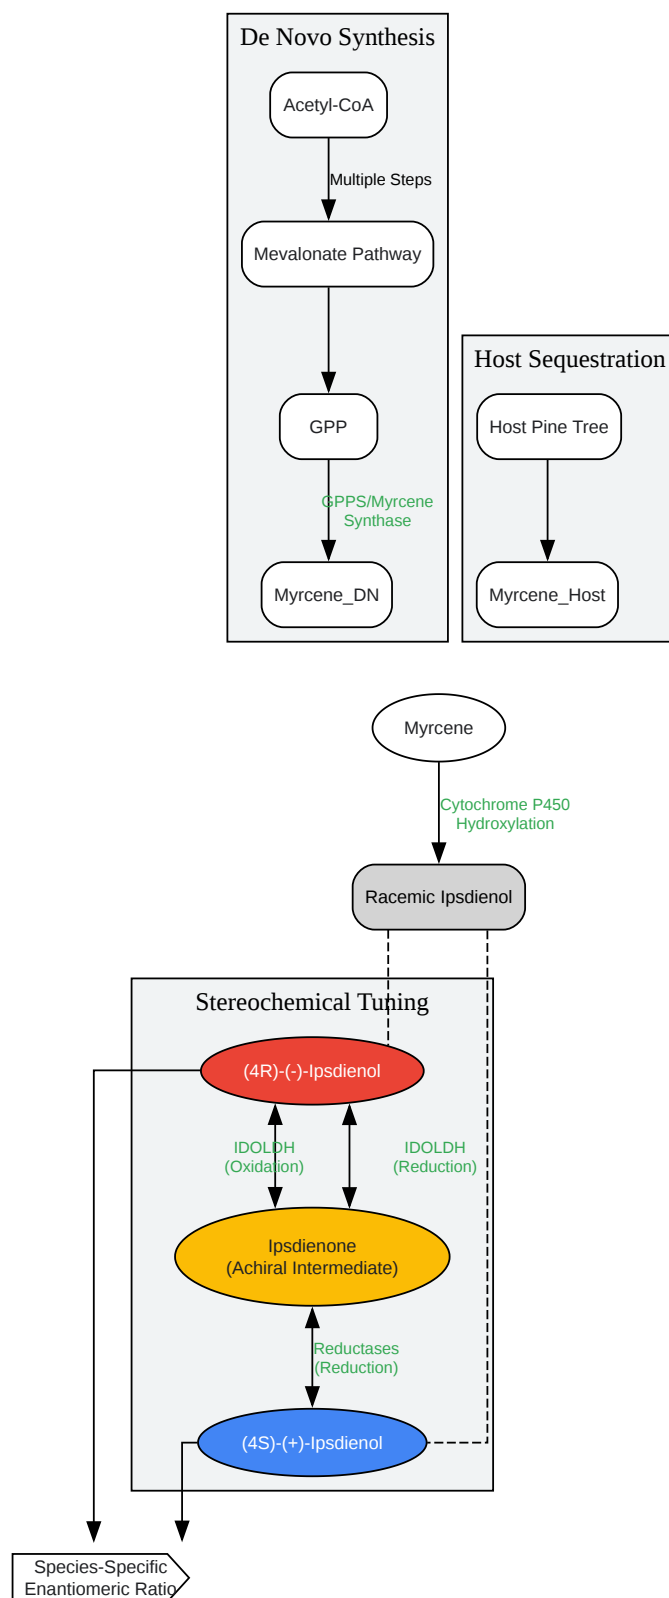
De Novo Synthesis

Acetyl-CoA

Multiple Steps

Mevalonate Pathway

GPP

GPPS/Myrcene Synthase

Myrcene_DN

Host Sequestration

Host Pine Tree

Myrcene_Host

Myrcene

Cytochrome P450 Hydroxylation

Racemic Ipsdienol

Stereochemical Tuning

(4R)-(-)-Ipsdienol

IDOLDH (Oxidation)

IDOLDH (Reduction)

Ipsdienone (Achiral Intermediate)

Reductases (Reduction)

(4S)-(+)-Ipsdienol

Species-Specific Enantiomeric Ratio